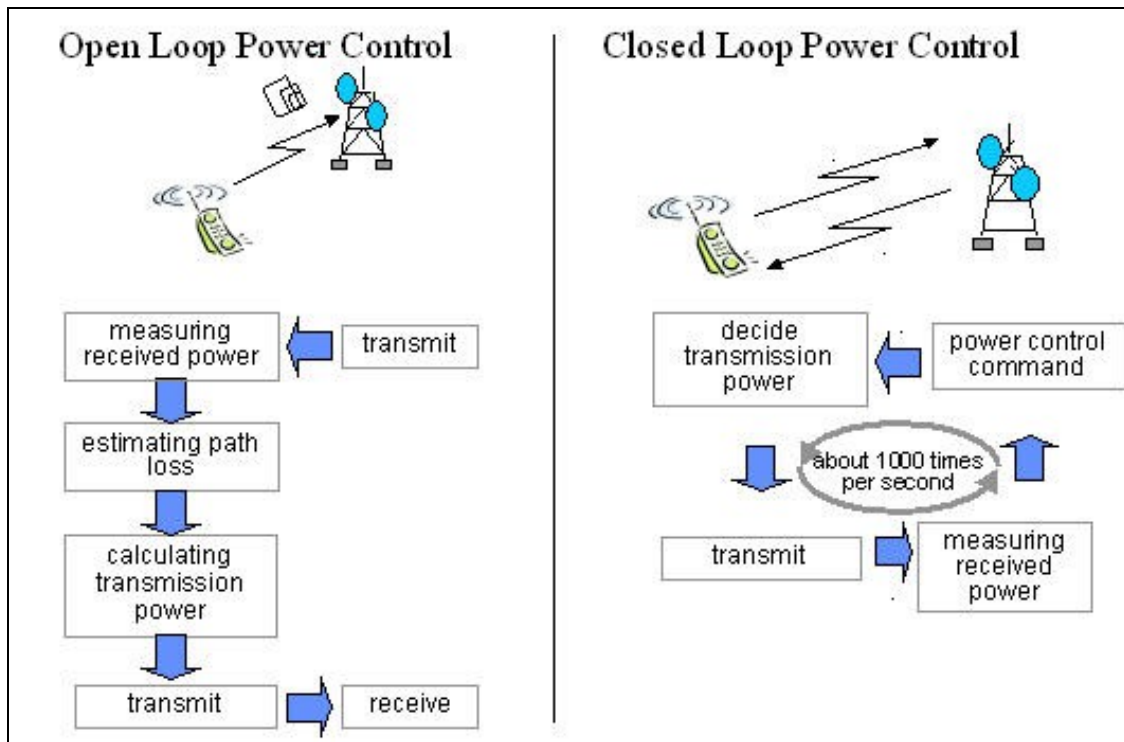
Open Loop Power Control

measuring received power

transmit

estimating path loss

calculating transmission power

transmit

receive

Closed Loop Power Control

decide transmission power

power control command

about 1000 times per second

transmit

measuring received power